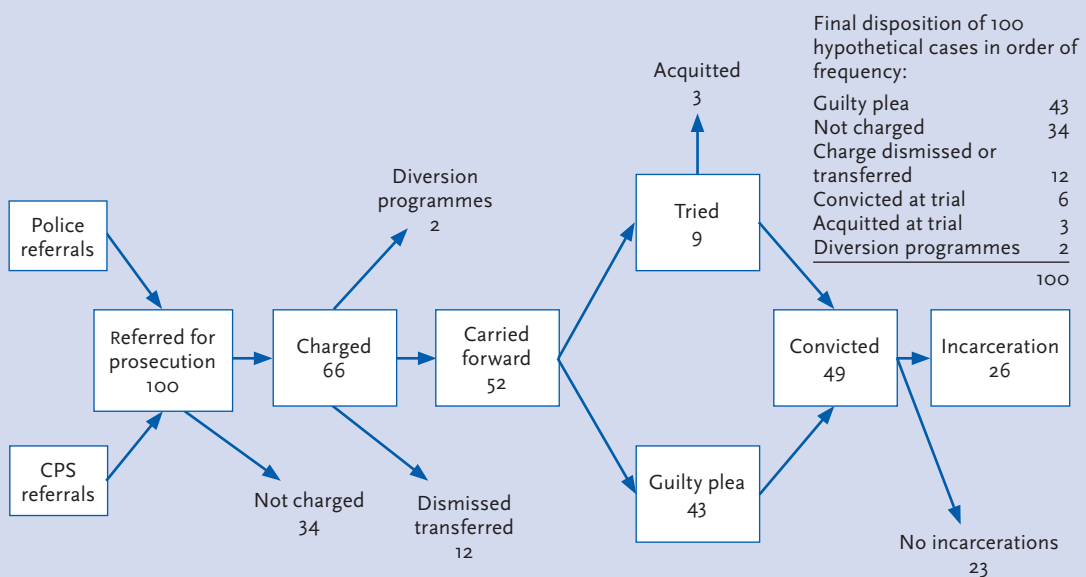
Final disposition of 100 hypothetical cases in order of frequency:

| | |
|---|---|
| Guilty plea | 43 |
| Not charged | 34 |
| Charge dismissed or transferred | 12 |
| Convicted at trial | 6 |
| Acquitted at trial | 3 |
| Diversion programmes | 2 |
| | 100 |

Police referrals

CPS referrals

Referred for prosecution 100

Not charged 34

Charged 66

Diversion programmes 2

Dismissed transferred 12

Carried forward 52

Tried 9

Acquitted 3

Guilty plea 43

Convicted 49

Incarceration 26

No incarcerations 23